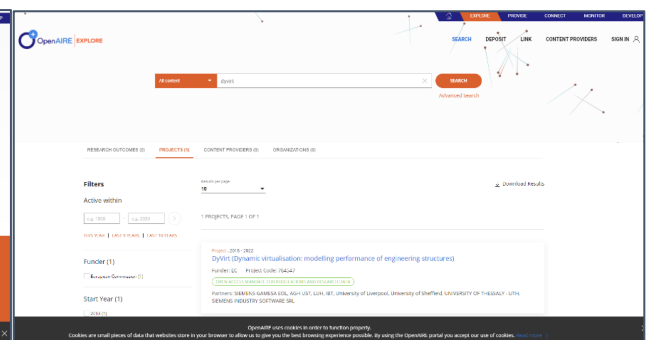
EXPLORE PROVIDE CONNECT MONITOR DEVELOP

OpenAIRE EXPLORE

SEARCH DEPOSIT LINK CONTENT PROVIDERS SIGN IN

All content dyvirt SEARCH

Advanced search

RESEARCH OUTCOMES (0) PROJECTS (1) CONTENT PROVIDERS (0) ORGANIZATIONS (0)

Filters

Active within

Results per page
10

Download Results

1 PROJECTS, PAGE 1 OF 1

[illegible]

Project · 2019 - 2022
DyVirt (Dynamic virtualisation: modelling performance of engineering structures)

Funder: EC Project Code: 764547

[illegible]

Partners: SIEMENS GAMESA EOL, AGH UST, LUH, IBT, University of Liverpool, University of Sheffield, UNIVERSITY OF THESSALY - UTH, SIEMENS INDUSTRY SOFTWARE SRL

Funder (1)

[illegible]

Start Year (1)

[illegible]

OpenAIRE uses cookies in order to function properly.
Cookies are small pieces of data that websites store in your browser to allow us to give you the best browsing experience possible. By using the OpenAIRE portal you accept our use of cookies. Read more